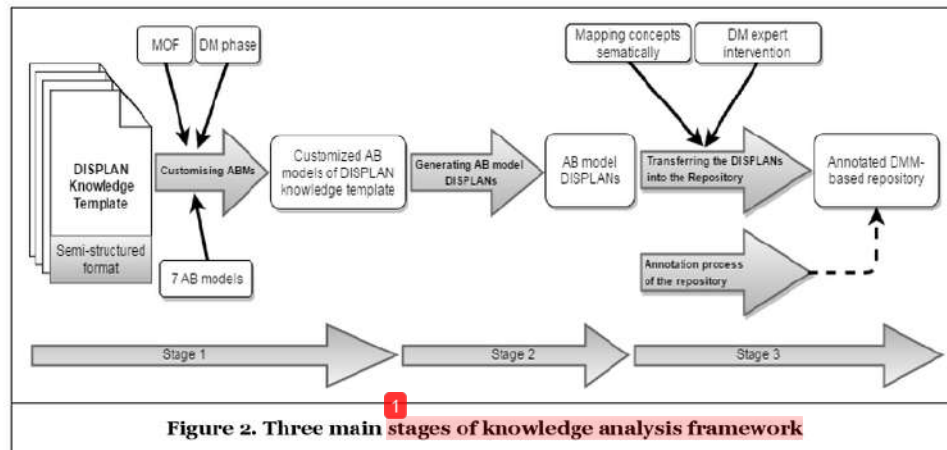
MOF

DM phase

DISPLAN Knowledge Template

Semi-structured format

Customising ABMs

7 AB models

Customized AB models of DISPLAN knowledge template

Generating AB model DISPLANs

AB model DISPLANs

Mapping concepts sematically

DM expert intervention

Transferring the DISPLANs into the Repository

Annotated DMM-based repository

Annotation process of the repository

Stage 1

Stage 2

Stage 3

Figure 2. Three main 1 stages of knowledge analysis framework